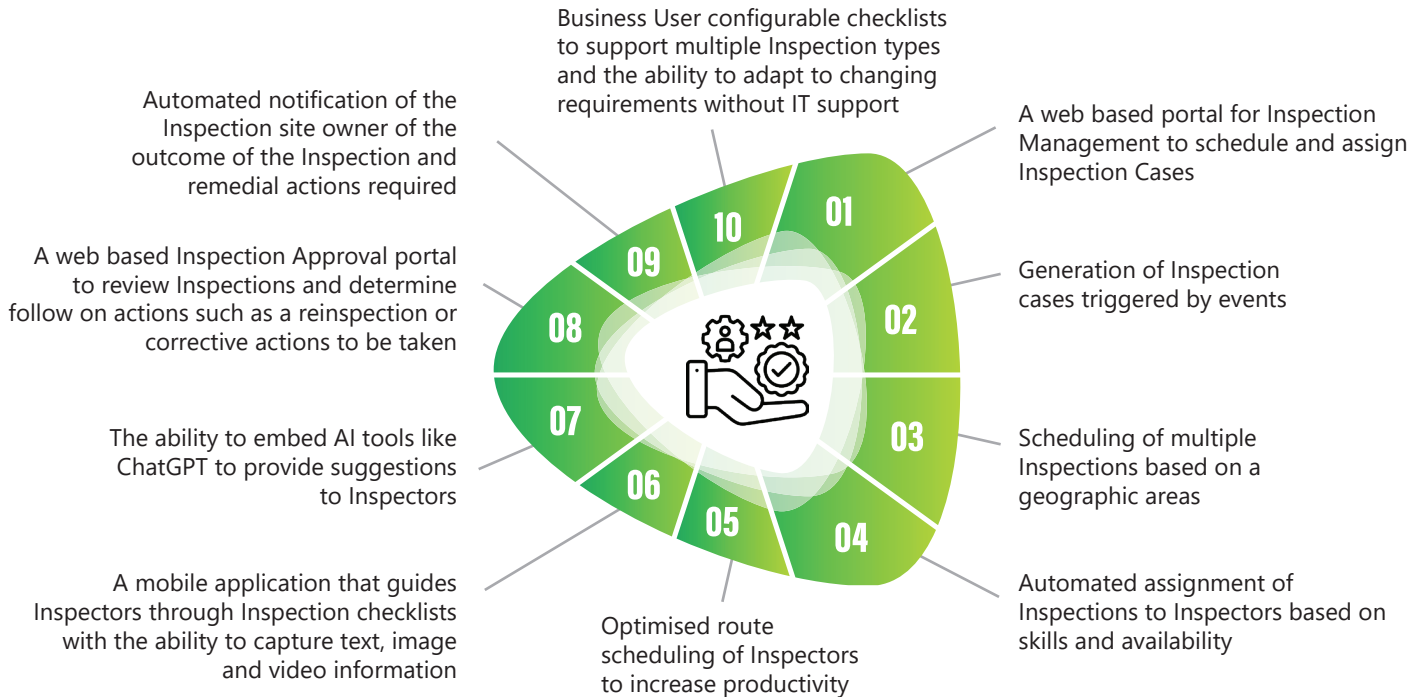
01
A web based portal for Inspection Management to schedule and assign Inspection Cases

02
Generation of Inspection cases triggered by events

03
Scheduling of multiple Inspections based on a geographic areas

04
Automated assignment of Inspections to Inspectors based on skills and availability

05
Optimised route scheduling of Inspectors to increase productivity

06
A mobile application that guides Inspectors through Inspection checklists with the ability to capture text, image and video information

07
The ability to embed AI tools like ChatGPT to provide suggestions to Inspectors

08
A web based Inspection Approval portal to review Inspections and determine follow on actions such as a reinspection or corrective actions to be taken

09
Automated notification of the Inspection site owner of the outcome of the Inspection and remedial actions required

10
Business User configurable checklists to support multiple Inspection types and the ability to adapt to changing requirements without IT support